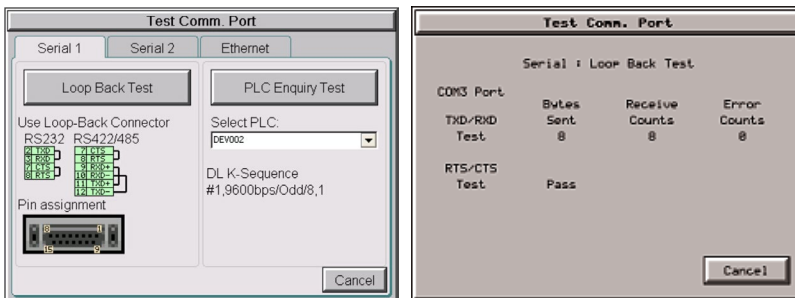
Test Comm. Port

Serial 1 Serial 2 Ethernet

Loop Back Test

PLC Enquiry Test

Use Loop-Back Connector
RS232 RS422/485

2 TXD
3 RXD
4 CTS
8 RTS

7 CTS
8 RTS
9 RXD+
10 RXD-
11 TXD+
12 TXD-

Select PLC:
DEV002

DL K-Sequence
#1,9600bps/Odd/8,1

Pin assignment

8 1
15 9

Cancel

Test Comm. Port

Serial : Loop Back Test

COM3 Port

| | Bytes Sent | Receive Counts | Error Counts |
|---|---|---|---|
| TXD/RXD Test | 8 | 8 | 0 |
| RTS/CTS Test | Pass | | |

Cancel